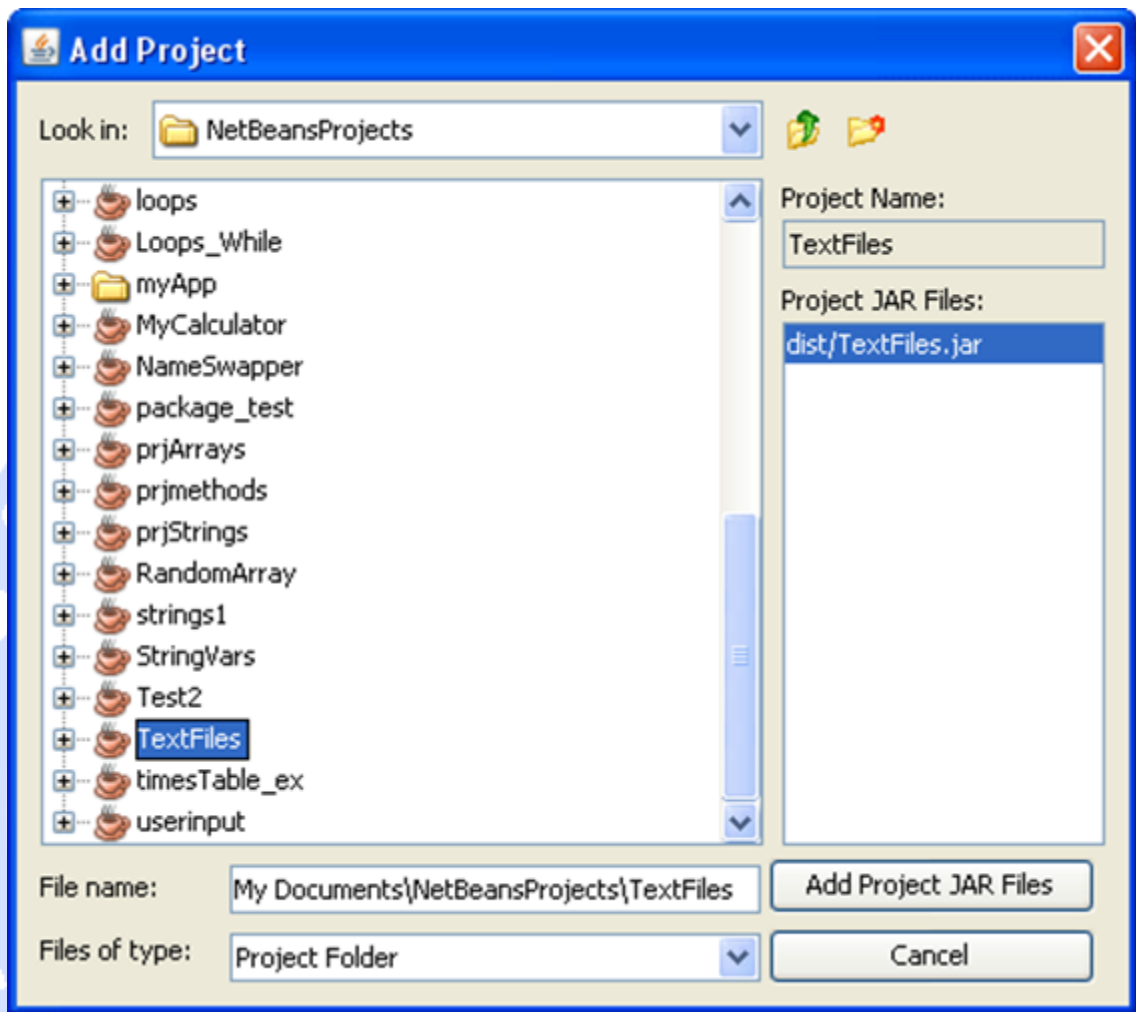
Add Project

Look in: NetBeansProjects

loops
Loops_While
myApp
MyCalculator
NameSwapper
package_test
prjArrays
prjmethods
prjStrings
RandomArray
strings1
StringVars
Test2
TextFiles
timesTable_ex
userinput

Project Name:
TextFiles

Project JAR Files:
dist/TextFiles.jar

File name: My Documents\NetBeansProjects\TextFiles

Files of type: Project Folder

Add Project JAR Files

Cancel